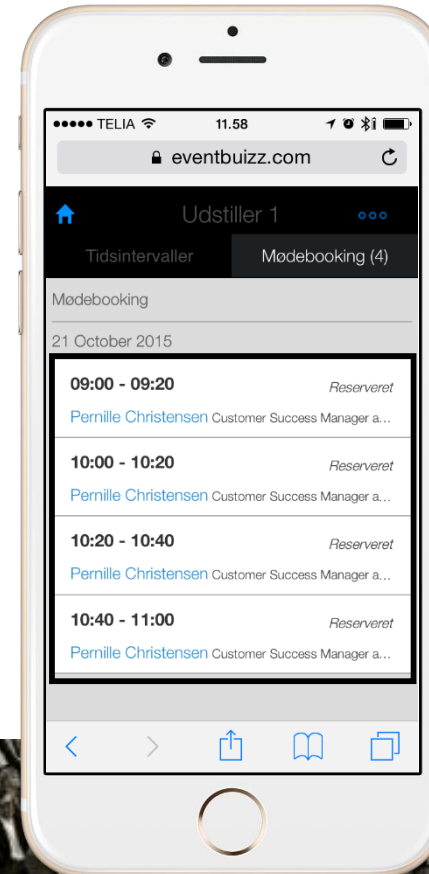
●●●●● TELIA 11.58

eventbuizz.com

Udstiller 1

Tidsintervaller

Mødebooking (4)

Mødebooking

21 October 2015

09:00 - 09:20 Reserveret

Pernille Christensen Customer Success Manager a...

10:00 - 10:20 Reserveret

Pernille Christensen Customer Success Manager a...

10:20 - 10:40 Reserveret

Pernille Christensen Customer Success Manager a...

10:40 - 11:00 Reserveret

Pernille Christensen Customer Success Manager a...